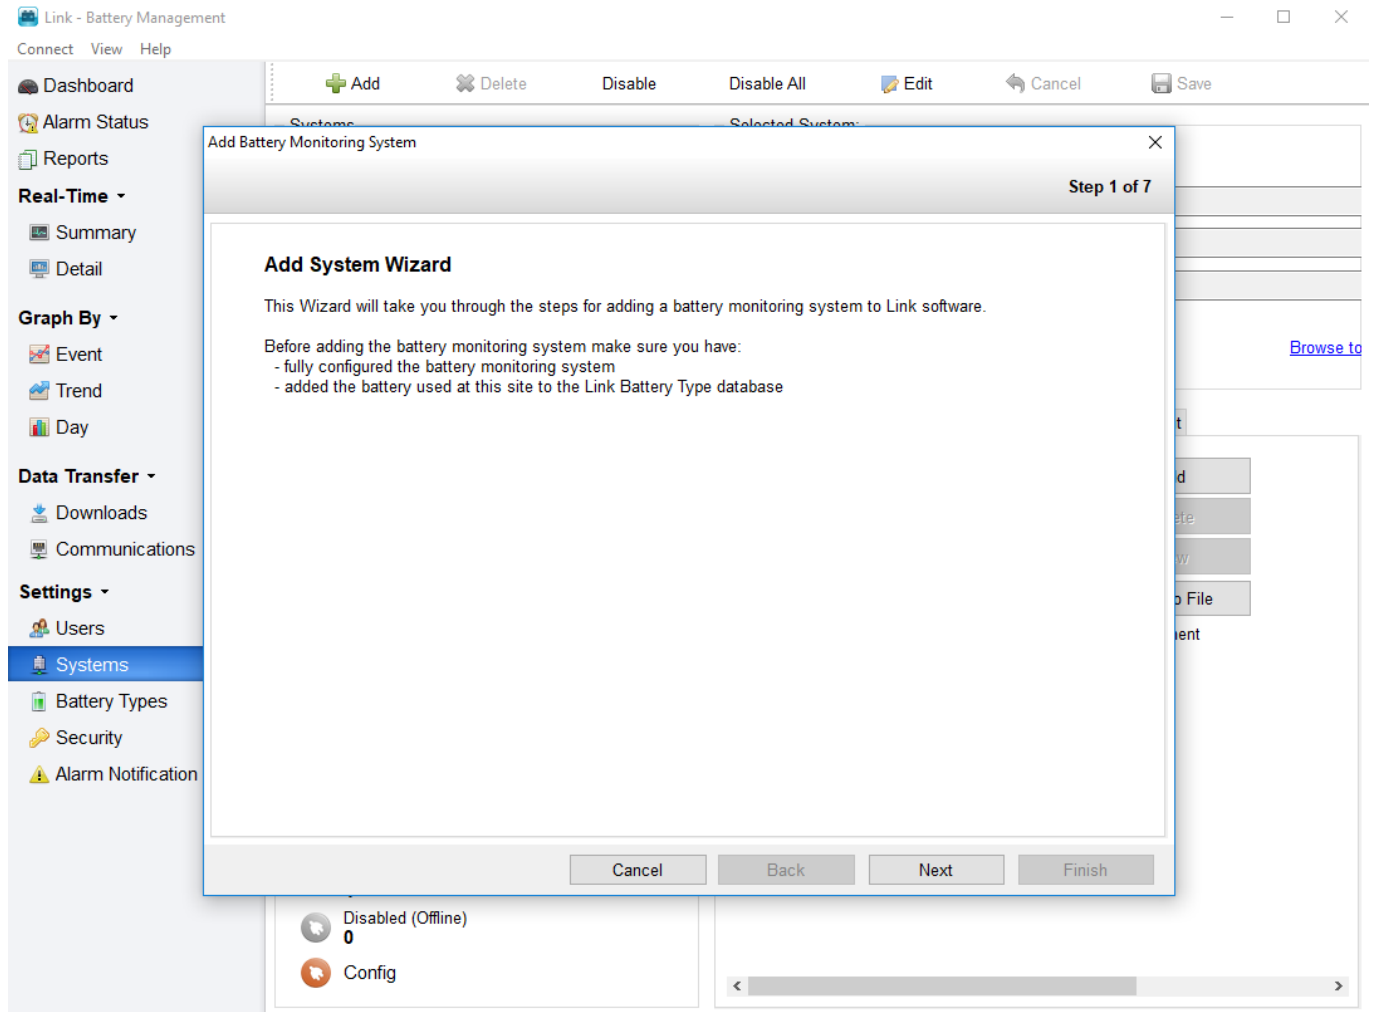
Link - Battery Management

Connect View Help

Dashboard
Alarm Status
Reports
Real-Time
Summary
Detail
Graph By
Event
Trend
Day
Data Transfer
Downloads
Communications
Settings
Users
Systems
Battery Types
Security
Alarm Notification

Add Delete Disable Disable All Edit Cancel Save

Systems
Selected System:

Browse to

t
d
ete
w
File
ent

Disabled (Offline)
0
Config

Add Battery Monitoring System

Step 1 of 7

Add System Wizard

This Wizard will take you through the steps for adding a battery monitoring system to Link software.

Before adding the battery monitoring system make sure you have:
- fully configured the battery monitoring system
- added the battery used at this site to the Link Battery Type database

Cancel Back Next Finish